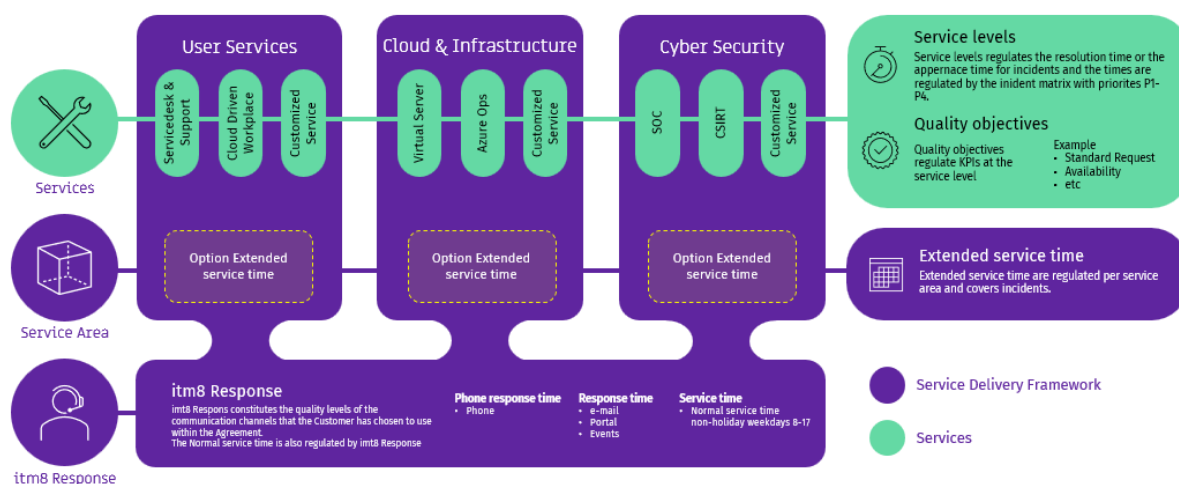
Services

Service Area

itm8 Response

User Services

Servicedesk & Support

Cloud Driven Workplace

Customized Service

Option Extended service time

Cloud & Infrastructure

Virtual Server

Azure Ops

Customized Service

Option Extended service time

Cyber Security

SOC

CSIRT

Customized Service

Option Extended service time

Service levels

Service levels regulates the resolution time or the appernace time for incidents and the times are regulated by the indident matrix with priorites P1-P4.

Quality objectives

Quality objectives regulate KPIs at the service level

Example
• Standard Request
• Availability
• etc

Extended service time

Extended service time are regulated per service area and covers incidents.

itm8 Response

imt8 Respons constitutes the quality levels of the communication channels that the Customer has chosen to use within the Agreement.
The Normal service time is also regulated by imt8 Response

Phone response time
• Phone

Response time
• e-mail
• Portal
• Events

Service time
• Normal service time non-holiday weekdays 8-17

Service Delivery Framework

Services